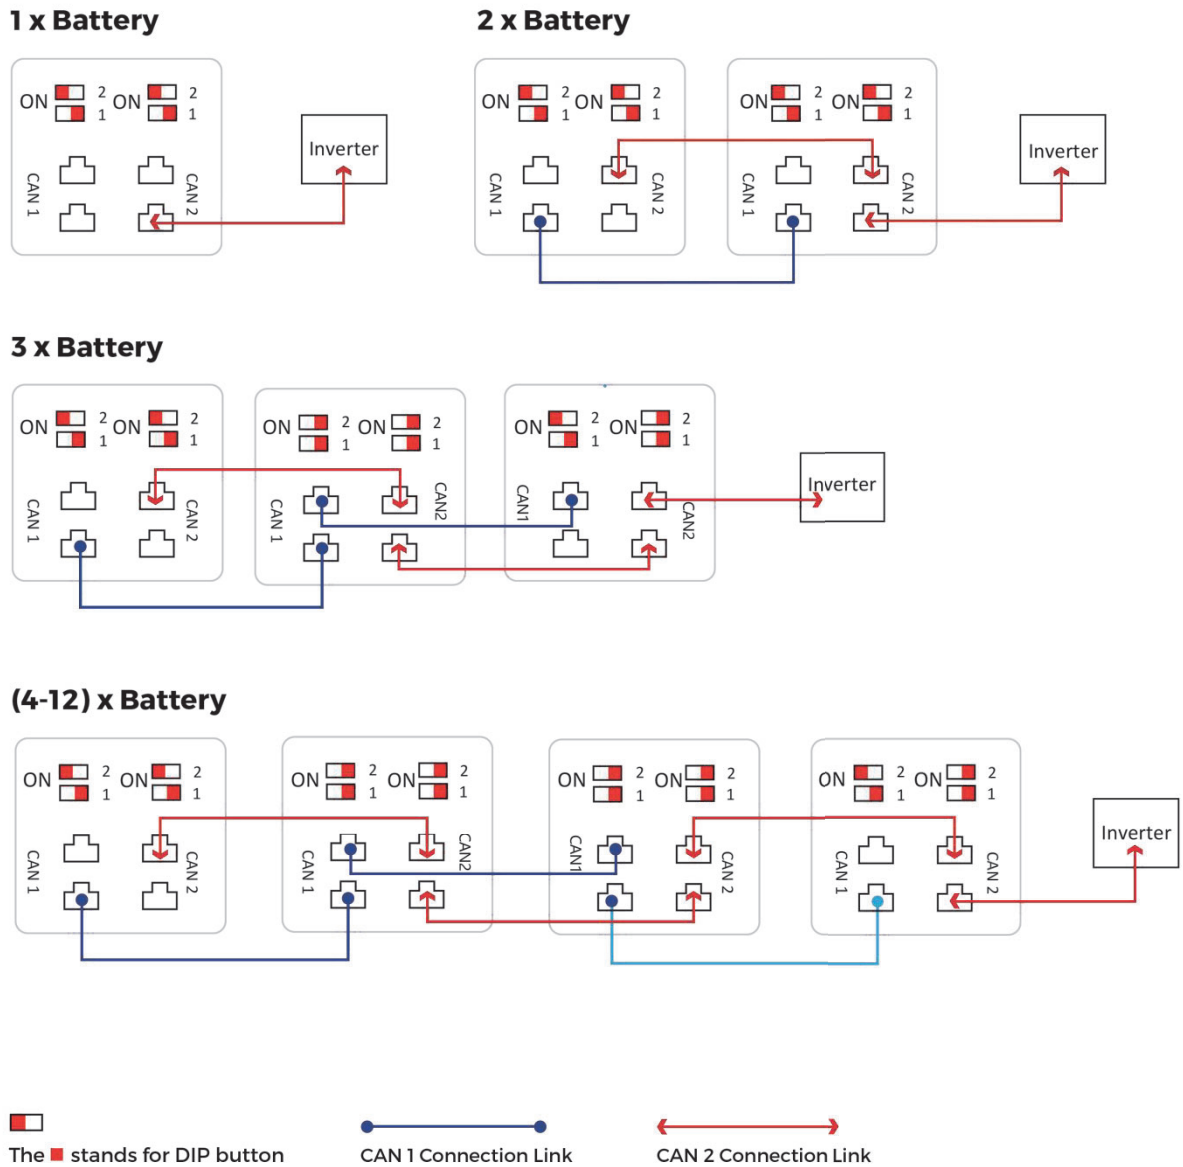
1 x Battery

ON 2 1 ON 2 1
CAN 1 CAN 2
Inverter

2 x Battery

ON 2 1 ON 2 1
CAN 1 CAN 2
ON 2 1 ON 2 1
CAN 1 CAN 2
Inverter

3 x Battery

ON 2 1 ON 2 1
CAN 1 CAN 2
ON 2 1 ON 2 1
CAN 1 CAN2
ON 2 1 ON 2 1
CAN1 CAN2
Inverter

(4-12) x Battery

ON 2 1 ON 2 1
CAN 1 CAN 2
ON 2 1 ON 2 1
CAN 1 CAN2
ON 2 1 ON 2 1
CAN1 CAN 2
ON 2 1 ON 2 1
CAN 1 CAN 2
Inverter

The ■ stands for DIP button
CAN 1 Connection Link
CAN 2 Connection Link